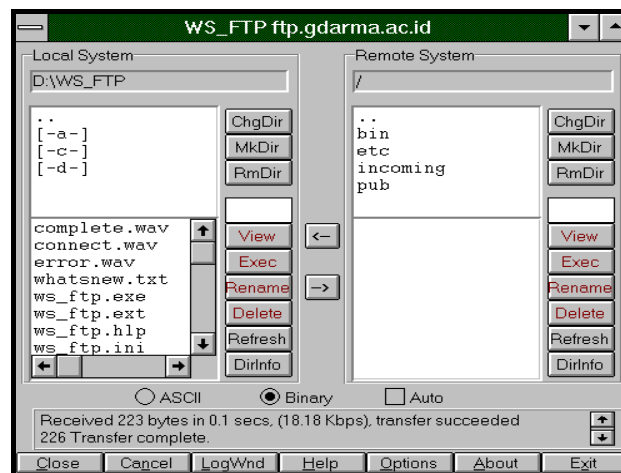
WS_FTP ftp.gdarma.ac.id

Local System
D:\WS_FTP
..
[-a-]
[-c-]
[-d-]

ChgDir
MkDir
RmDir

complete.wav
connect.wav
error.wav
whatsnew.txt
ws_ftp.exe
ws_ftp.ext
ws_ftp.hlp
ws_ftp.ini

View
Exec
Rename
Delete
Refresh
DirInfo

<-
->

Remote System
/
..
bin
etc
incoming
pub

ChgDir
MkDir
RmDir

View
Exec
Rename
Delete
Refresh
DirInfo

ASCII Binary Auto

Received 223 bytes in 0.1 secs, (18.18 Kbps), transfer succeeded
226 Transfer complete.

Close Cancel LogWnd Help Options About Exit